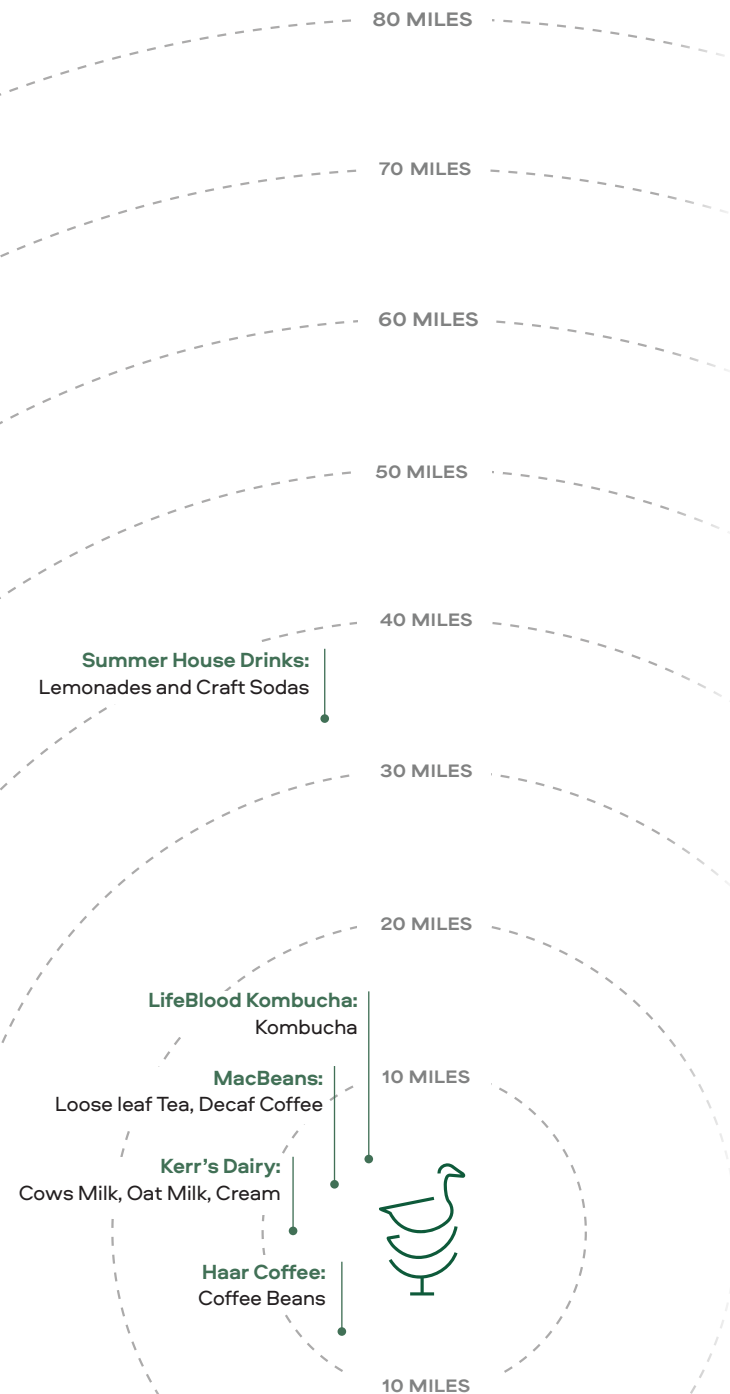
80 MILES

70 MILES

60 MILES

50 MILES

40 MILES

Summer House Drinks:
Lemonades and Craft Sodas

30 MILES

20 MILES

LifeBlood Kombucha:
Kombucha

MacBeans:
Loose leaf Tea, Decaf Coffee

10 MILES

Kerr's Dairy:
Cows Milk, Oat Milk, Cream

Haar Coffee:
Coffee Beans

10 MILES